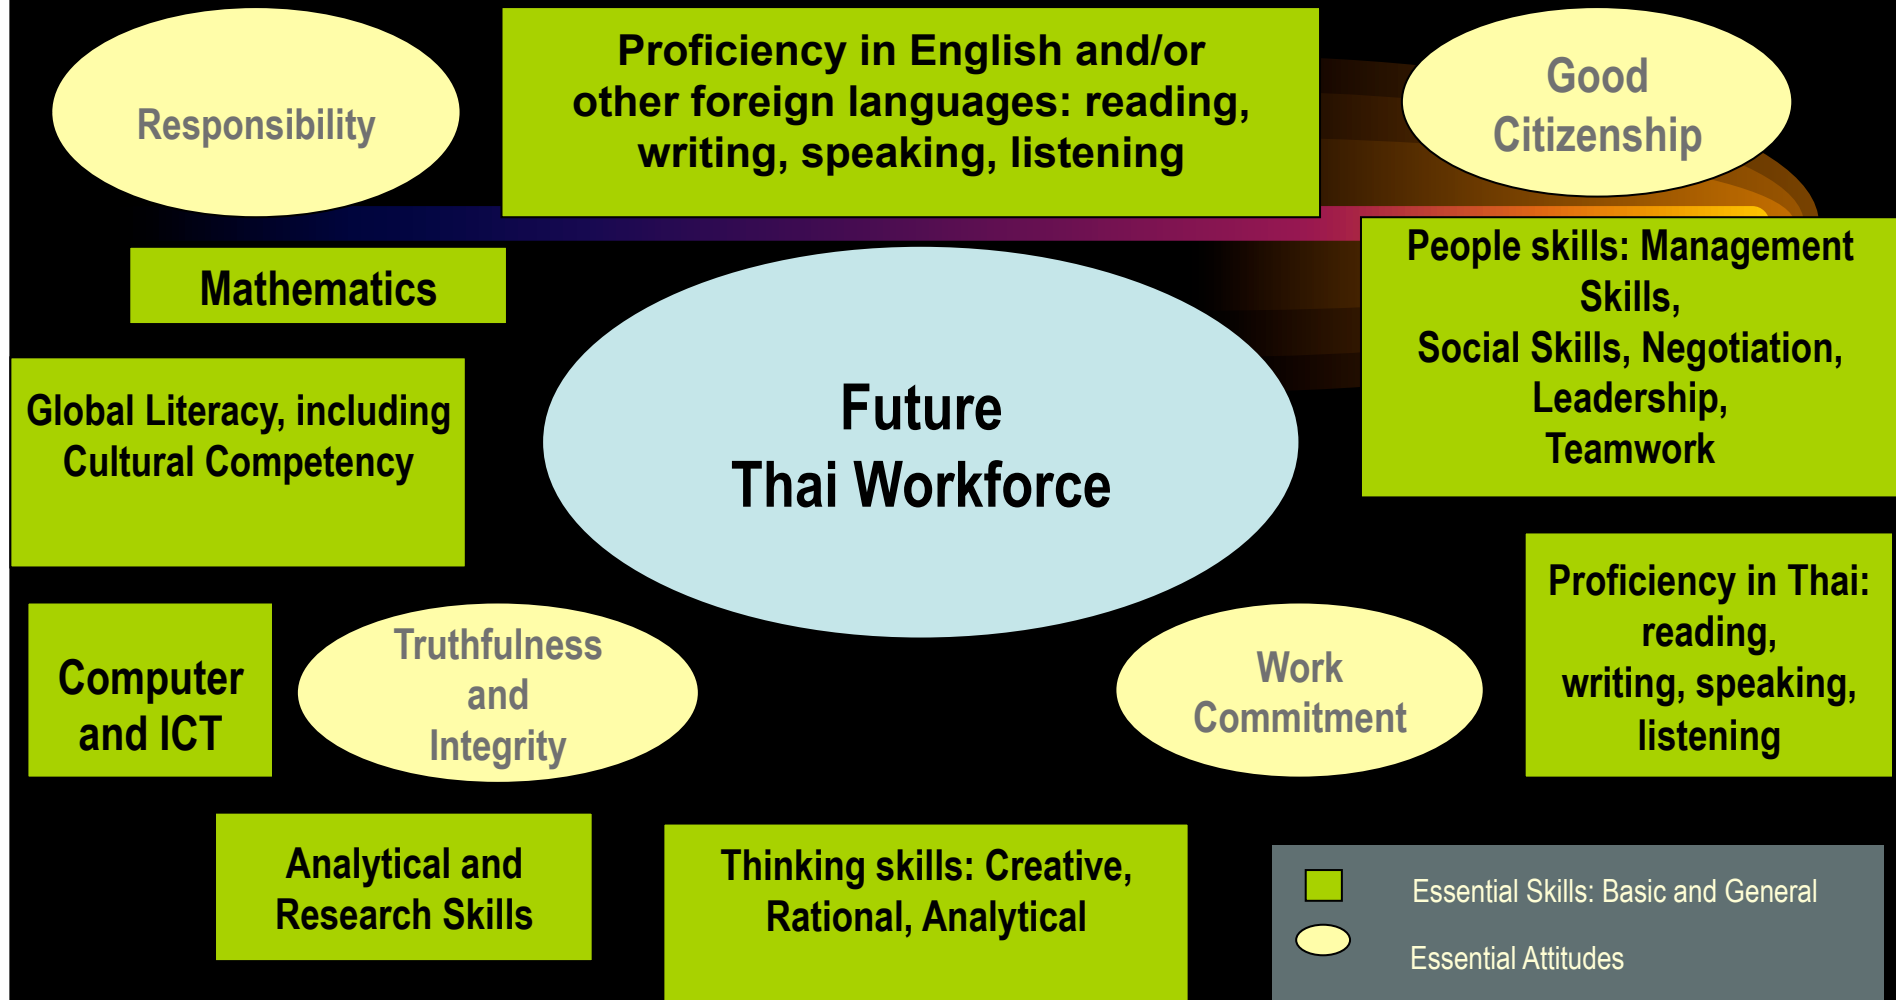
Responsibility

Proficiency in English and/or other foreign languages: reading, writing, speaking, listening

Good Citizenship

Mathematics

People skills: Management Skills,
Social Skills, Negotiation, Leadership,
Teamwork

Global Literacy, including Cultural Competency

Future
Thai Workforce

Proficiency in Thai: reading,
writing, speaking, listening

Computer and ICT

Truthfulness and Integrity

Work Commitment

Analytical and Research Skills

Thinking skills: Creative, Rational, Analytical

Essential Skills: Basic and General

Essential Attitudes